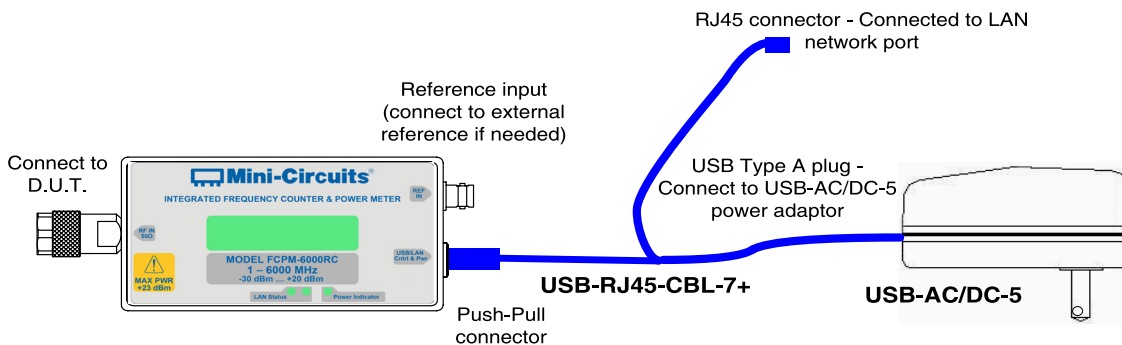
RJ45 connector - Connected to LAN network port

Reference input (connect to external reference if needed)

Connect to D.U.T.

Mini-Circuits®

INTEGRATED FREQUENCY COUNTER & POWER METER

REF IN

RF IN 50Ω

USB/LAN Cntrl & Pwr

MAX PWR +23 dBm

MODEL FCPM-6000RC
1 – 6000 MHz
-30 dBm ... +20 dBm

LAN Status

Power Indicator

USB Type A plug - Connect to USB-AC/DC-5 power adaptor

USB-RJ45-CBL-7+

USB-AC/DC-5

Push-Pull connector